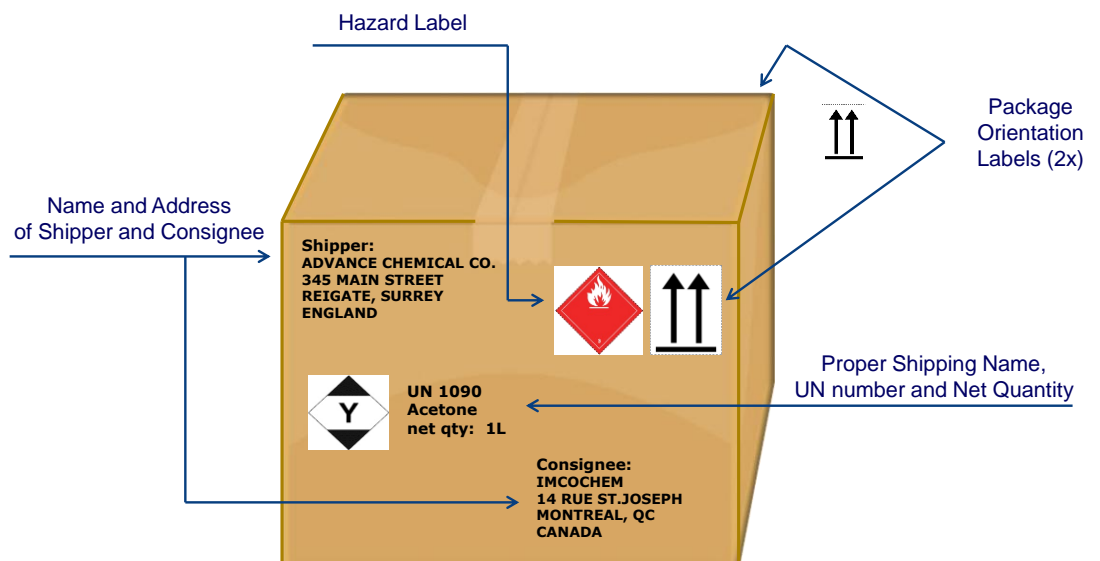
Hazard Label

Package Orientation Labels (2x)

Name and Address of Shipper and Consignee

Shipper:
ADVANCE CHEMICAL CO.
345 MAIN STREET
REIGATE, SURREY
ENGLAND

3

Proper Shipping Name, UN number and Net Quantity

Y

UN 1090
Acetone
net qty: 1L

Consignee:
IMCOCHEM
14 RUE ST.JOSEPH
MONTREAL, QC
CANADA